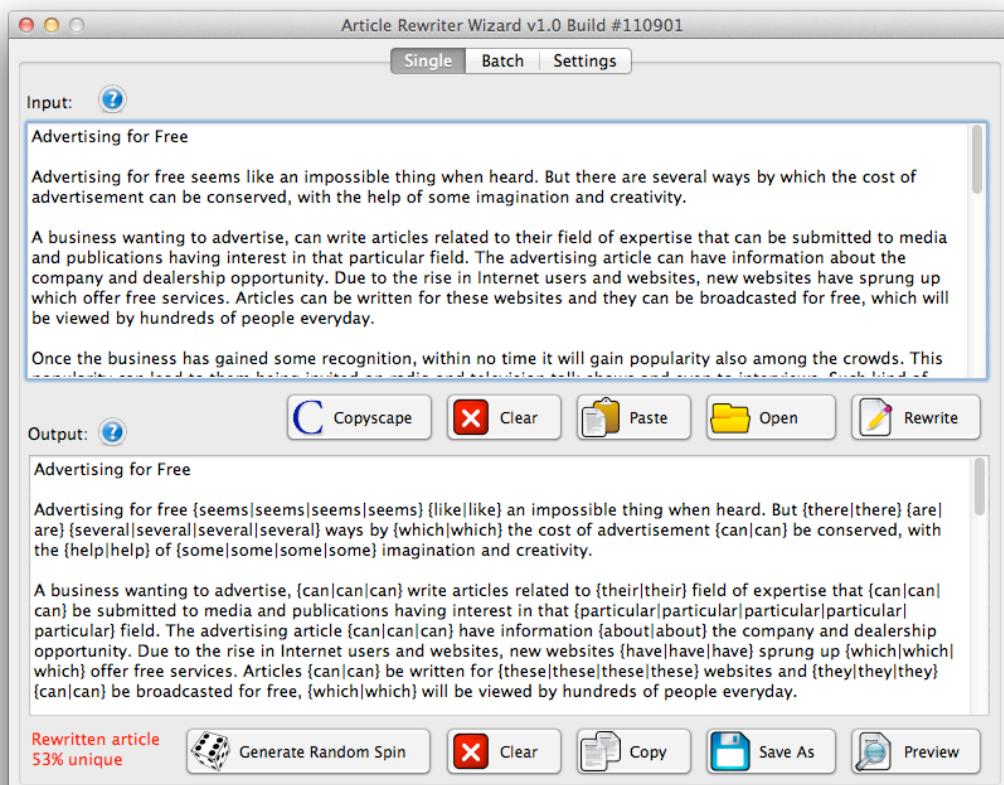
Article Rewriter Wizard v1.0 Build #110901

Single | Batch | Settings

Input:

Advertising for Free

Advertising for free seems like an impossible thing when heard. But there are several ways by which the cost of advertisement can be conserved, with the help of some imagination and creativity.

A business wanting to advertise, can write articles related to their field of expertise that can be submitted to media and publications having interest in that particular field. The advertising article can have information about the company and dealership opportunity. Due to the rise in Internet users and websites, new websites have sprung up which offer free services. Articles can be written for these websites and they can be broadcasted for free, which will be viewed by hundreds of people everyday.

Once the business has gained some recognition, within no time it will gain popularity also among the crowds. This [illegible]

Copyscape | Clear | Paste | Open | Rewrite

Output:

Advertising for Free

Advertising for free {seems|seems|seems|seems} {like|like} an impossible thing when heard. But {there|there} {are|are} {several|several|several|several} ways by {which|which} the cost of advertisement {can|can} be conserved, with the {help|help} of {some|some|some|some} imagination and creativity.

A business wanting to advertise, {can|can|can} write articles related to {their|their} field of expertise that {can|can|can} be submitted to media and publications having interest in that {particular|particular|particular|particular|particular} field. The advertising article {can|can|can} have information {about|about} the company and dealership opportunity. Due to the rise in Internet users and websites, new websites {have|have|have} sprung up {which|which|which} offer free services. Articles {can|can} be written for {these|these|these|these} websites and {they|they|they} {can|can} be broadcasted for free, {which|which} will be viewed by hundreds of people everyday.

Rewritten article
53% unique

Generate Random Spin | Clear | Copy | Save As | Preview